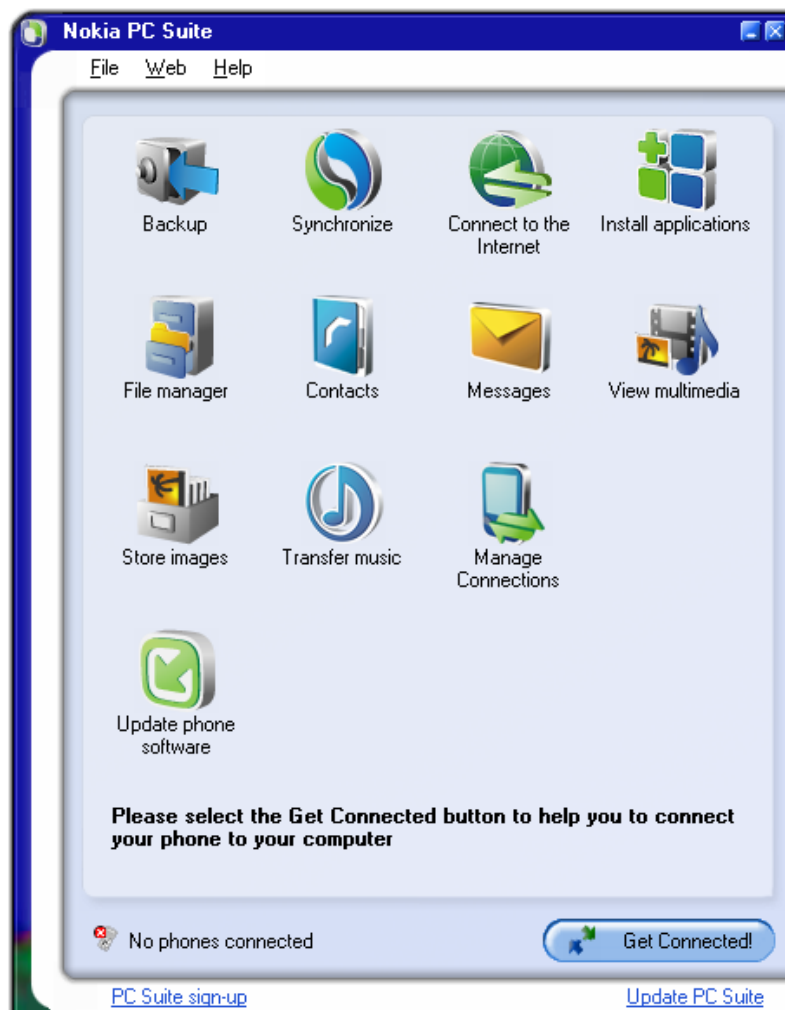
Nokia PC Suite

File Web Help

Backup
Synchronize
Connect to the Internet
Install applications

File manager
Contacts
Messages
View multimedia

Store images
Transfer music
Manage Connections

Update phone software

Please select the Get Connected button to help you to connect your phone to your computer

No phones connected

Get Connected!

PC Suite sign-up

Update PC Suite